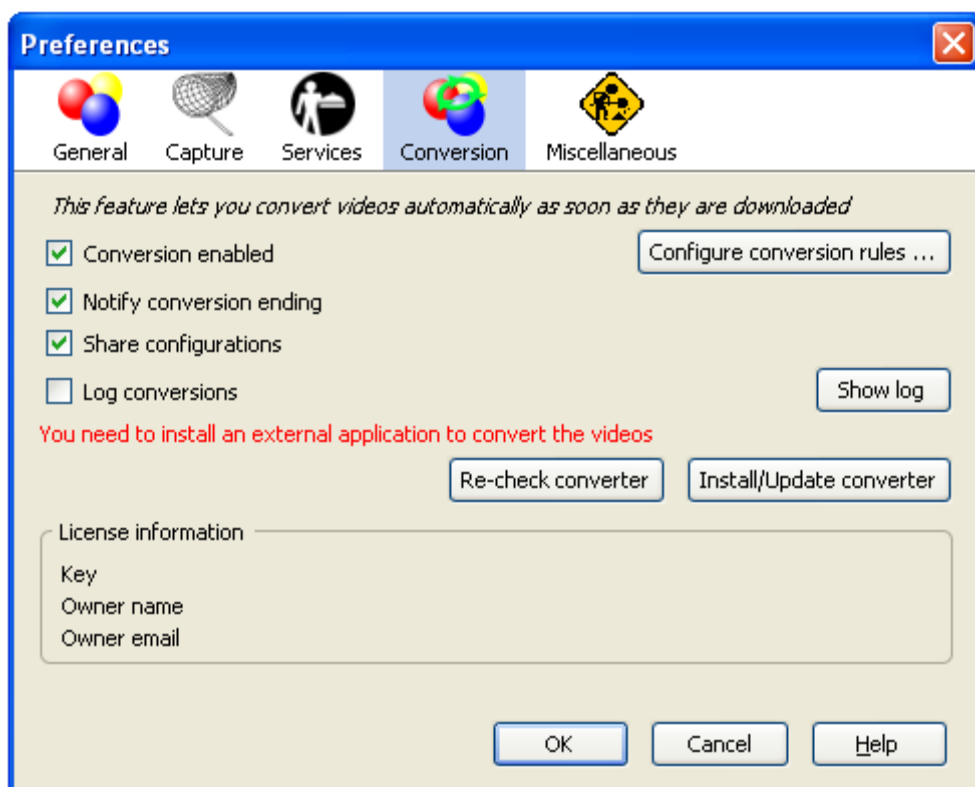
Preferences

General Capture Services Conversion Miscellaneous

This feature lets you convert videos automatically as soon as they are downloaded

Conversion enabled

Configure conversion rules ...

Notify conversion ending

Share configurations

Log conversions

Show log

You need to install an external application to convert the videos

Re-check converter

Install/Update converter

License information

Key

Owner name

Owner email

OK

Cancel

Help